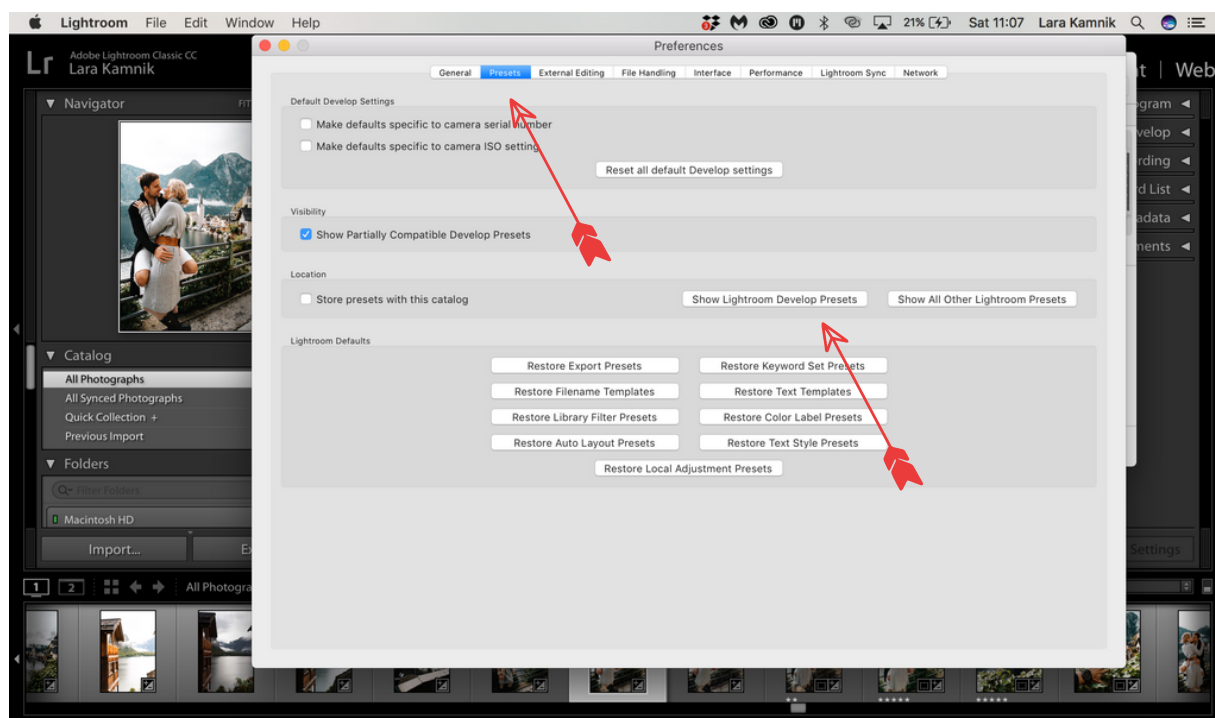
Lightroom File Edit Window Help 21% Sat 11:07 Lara Kamnik

Lr Adobe Lightroom Classic CC Lara Kamnik

Navigator FIT

Catalog
All Photographs
All Synced Photographs
Quick Collection +
Previous Import

Folders
Filter Folders
Macintosh HD

Import... Ex

t | Web
gram
velop
rding
d List
adata
ments
Settings

1 2 All Photogra

Preferences

General Presets External Editing File Handling Interface Performance Lightroom Sync Network

Default Develop Settings
Make defaults specific to camera serial number
Make defaults specific to camera ISO setting
Reset all default Develop settings

Visibility
Show Partially Compatible Develop Presets

Location
Store presets with this catalog
Show Lightroom Develop Presets
Show All Other Lightroom Presets

Lightroom Defaults
Restore Export Presets
Restore Keyword Set Presets
Restore Filename Templates
Restore Text Templates
Restore Library Filter Presets
Restore Color Label Presets
Restore Auto Layout Presets
Restore Text Style Presets
Restore Local Adjustment Presets